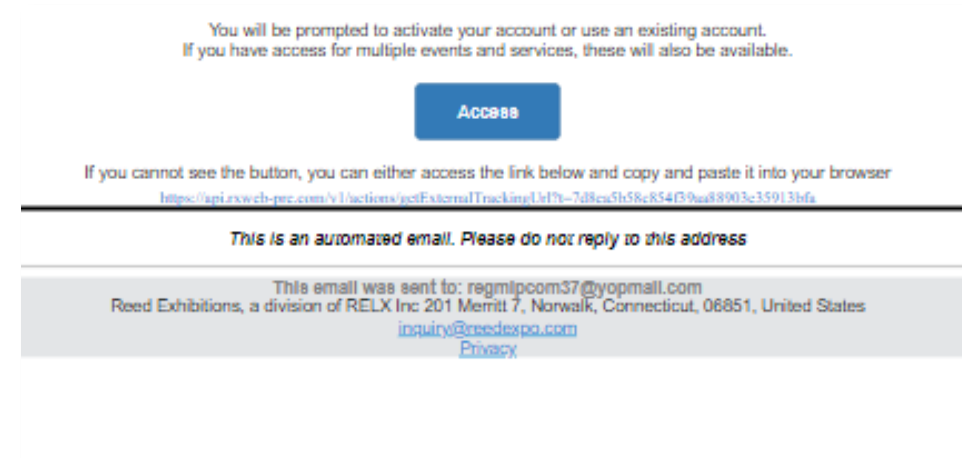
You will be prompted to activate your account or use an existing account.
If you have access for multiple events and services, these will also be available.

Access

If you cannot see the button, you can either access the link below and copy and paste it into your browser
https://api.rxweb-prc.com/v1/actions/getExternalTrackingUrl?t=7d8ca5b58c854f39aa88903c35913bfa

This is an automated email. Please do not reply to this address

This email was sent to: regmipcom37@yopmail.com
Reed Exhibitions, a division of RELX Inc 201 Merritt 7, Norwalk, Connecticut, 06851, United States
inquiry@reedexpo.com
Privacy